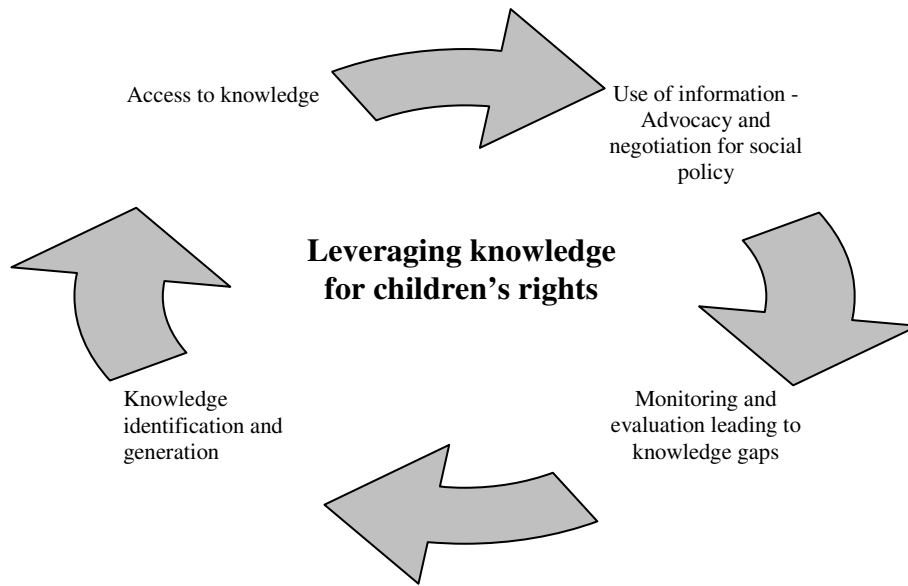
Access to knowledge

Use of information - Advocacy and negotiation for social policy

Leveraging knowledge for children's rights

Monitoring and evaluation leading to knowledge gaps

Knowledge identification and generation